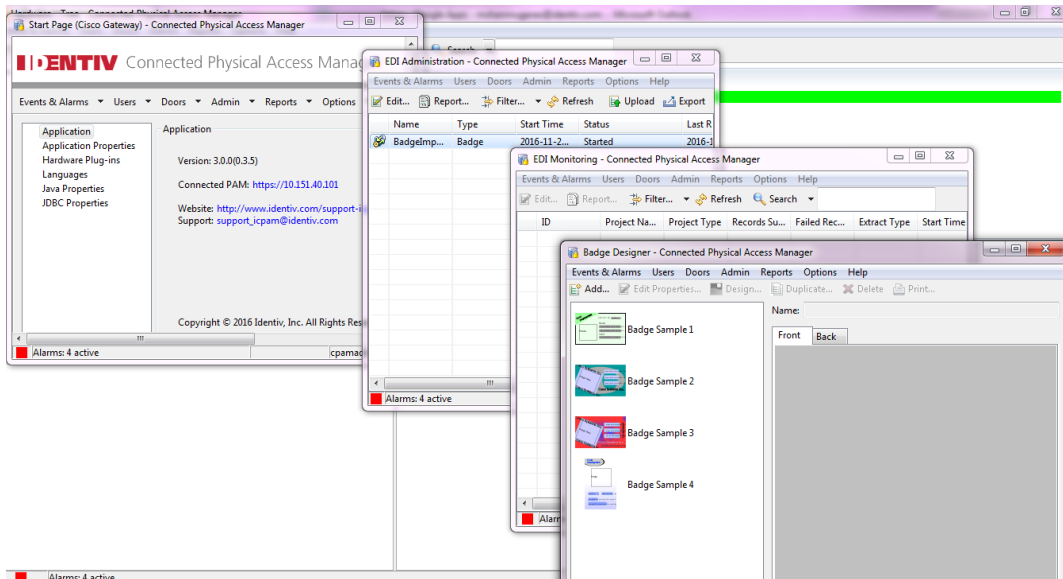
Start Page (Cisco Gateway) - Connected Physical Access Manager

IDENTIV Connected Physical Access Manag

Events & Alarms ▾ Users ▾ Doors ▾ Admin ▾ Reports ▾ Options

Application
Application Properties
Hardware Plug-ins
Languages
Java Properties
JDBC Properties

Application

Version: 3.0.0(0.3.5)

Connected PAM: https://10.151.40.101

Website: http://www.identiv.com/support-i
Support: support_icpam@identiv.com

Copyright © 2016 Identiv, Inc. All Rights Res

Alarms: 4 active
cpamad

EDI Administration - Connected Physical Access Manager

Events & Alarms Users Doors Admin Reports Options Help

Edit... Report... Filter... ▾ Refresh Upload Export

| Name | Type | Start Time | Status | Last R |
|---|---|---|---|---|
| BadgeImp... | Badge | 2016-11-2... | Started | 2016-1 |

Alarms: 4 active

EDI Monitoring - Connected Physical Access Manager

Events & Alarms Users Doors Admin Reports Options Help

Edit... Report... Filter... ▾ Refresh Search ▾

| ID | Project Na... | Project Type | Records Su... | Failed Rec... | Extract Type | Start Time |
|---|---|---|---|---|---|---|

Alarn

Badge Designer - Connected Physical Access Manager

Events & Alarms Users Doors Admin Reports Options Help

Add... Edit Properties... Design... Duplicate... Delete Print...

Badge Sample 1
Badge Sample 2
Badge Sample 3
Badge Sample 4

Name:

Front Back

Alarms: 4 active

Search